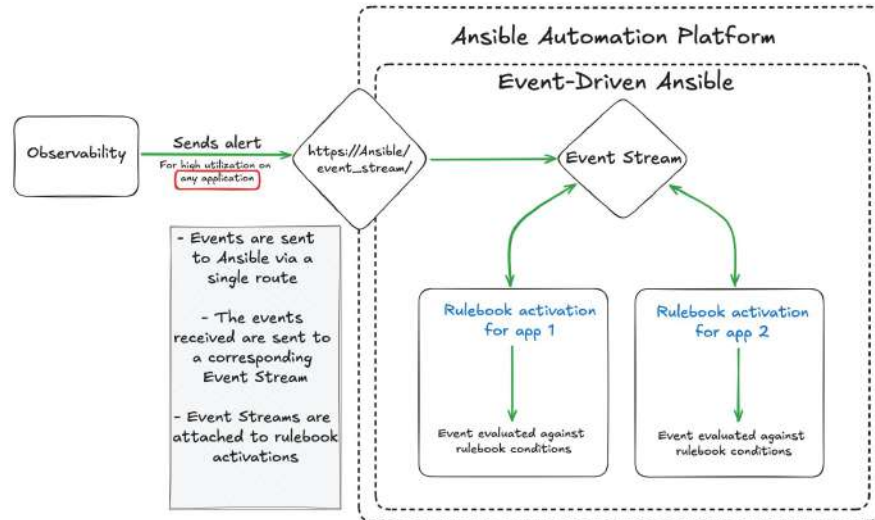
Ansible Automation Platform

Event-Driven Ansible

Observability

Sends alert

For high utilization on any application

https://Ansible/event_stream/

Event Stream

- Events are sent to Ansible via a single route

- The events received are sent to a corresponding Event Stream

- Event Streams are attached to rulebook activations

Rulebook activation for app 1

Event evaluated against rulebook conditions

Rulebook activation for app 2

Event evaluated against rulebook conditions